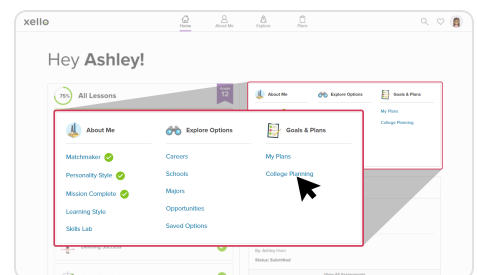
xello

Home About Me Explore Plans

Hey Ashley!

75% All Lessons

Grade 12

About Me Explore Options Goals & Plans

My Plans

College Planning

About Me

Matchmaker

Personality Style

Mission Complete

Learning Style

Skills Lab

Explore Options

Careers

Schools

Majors

Opportunities

Saved Options

Goals & Plans

My Plans

College Planning

By: Ashley Irwin

Status: Submitted

View All Assignments